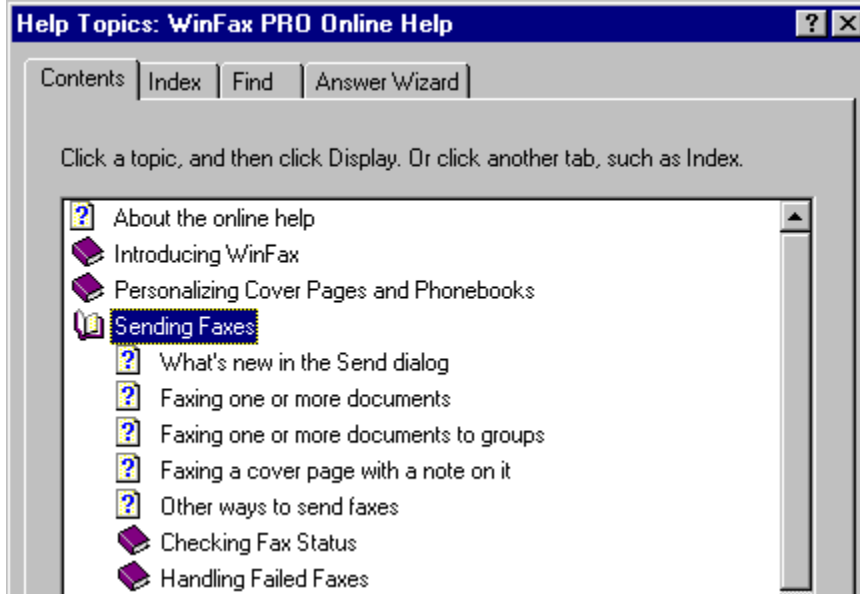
Help Topics: WinFax PRO Online Help

? X

Contents | Index | Find | Answer Wizard

Click a topic, and then click Display. Or click another tab, such as Index.

About the online help
Introducing WinFax
Personalizing Cover Pages and Phonebooks
Sending Faxes
What's new in the Send dialog
Faxing one or more documents
Faxing one or more documents to groups
Faxing a cover page with a note on it
Other ways to send faxes
Checking Fax Status
Handling Failed Faxes